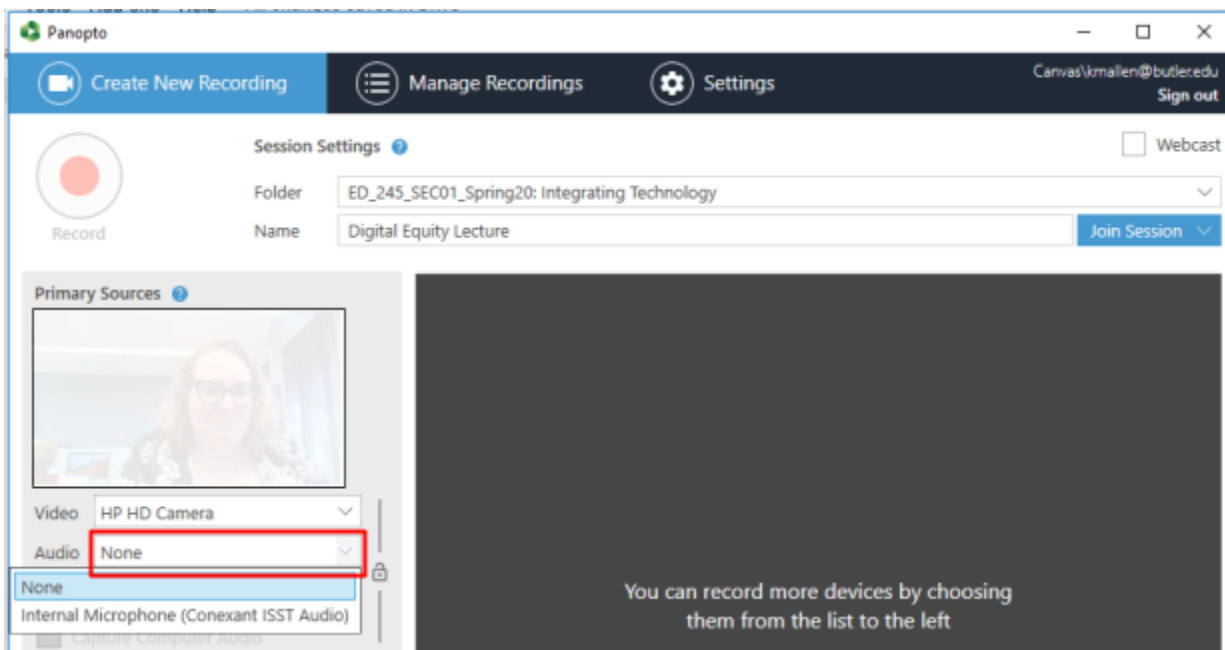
Panopto

Create New Recording

Manage Recordings

Settings

Canvas\kmallen@butler.edu
Sign out

Record

Session Settings

Webcast

Folder ED_245_SEC01_Spring20: Integrating Technology

Name Digital Equity Lecture

Join Session

Primary Sources

Video HP HD Camera

Audio None

None
Internal Microphone (Conexant ISST Audio)

Capture Computer Audio

You can record more devices by choosing them from the list to the left